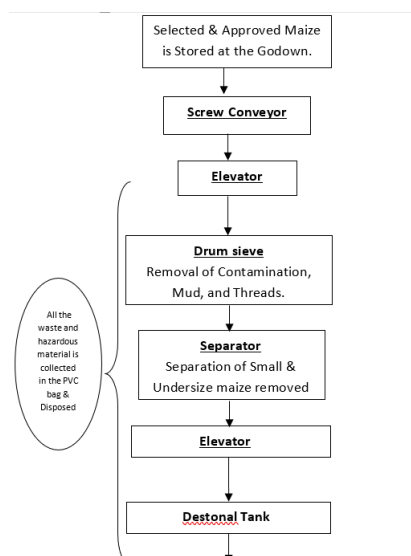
Selected & Approved Maize is Stored at the Godown.

Screw Conveyor

Elevator

Drum sieve
Removal of Contamination, Mud, and Threads.

Separator
Separation of Small & Undersize maize removed

Elevator

Destonal Tank

All the waste and hazardous material is collected in the PVC bag & Disposed